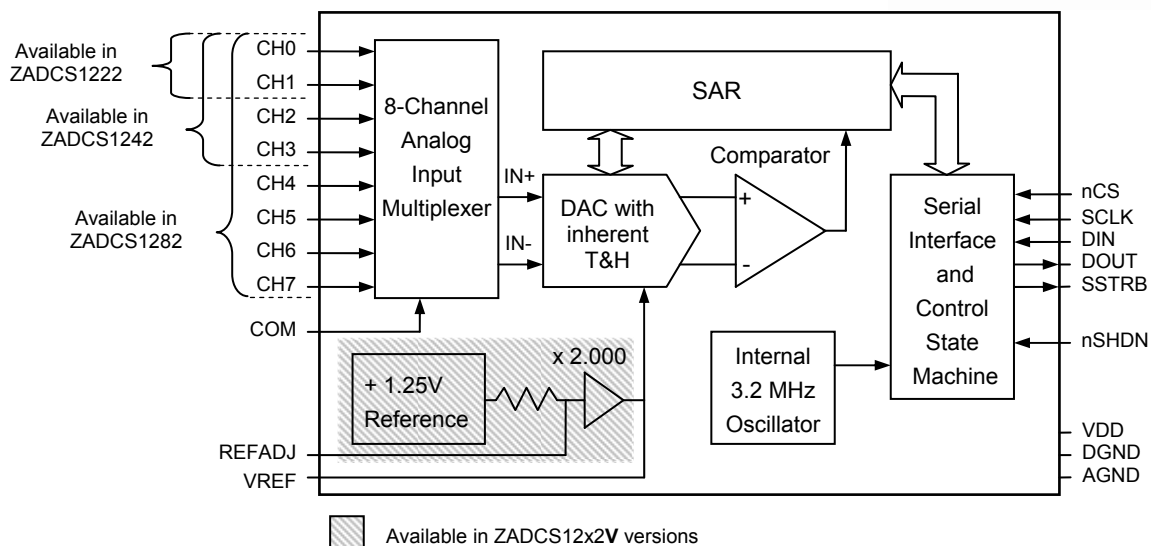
Available in ZADCS1222

Available in ZADCS1242

Available in ZADCS1282

CH0
CH1
CH2
CH3
CH4
CH5
CH6
CH7

COM

8-Channel Analog Input Multiplexer

IN+
IN-

SAR

Comparator

+
-

DAC with inherent T&H

x 2.000

+ 1.25V Reference

REFADJ
VREF

Internal 3.2 MHz Oscillator

Serial Interface and Control State Machine

nCS
SCLK
DIN
DOUT
SSTRB
nSHDN
VDD
DGND
AGND

Available in ZADCS12x2**V** versions